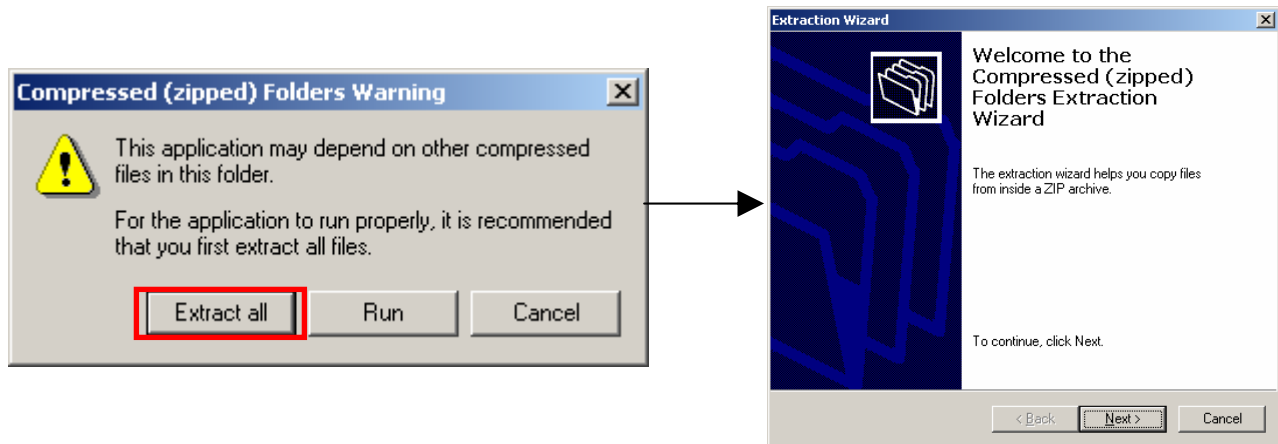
Compressed (zipped) Folders Warning

This application may depend on other compressed files in this folder.

For the application to run properly, it is recommended that you first extract all files.

Extract all

Run

Cancel

Extraction Wizard

Welcome to the Compressed (zipped) Folders Extraction Wizard

The extraction wizard helps you copy files from inside a ZIP archive.

To continue, click Next.

< Back

Next >

Cancel